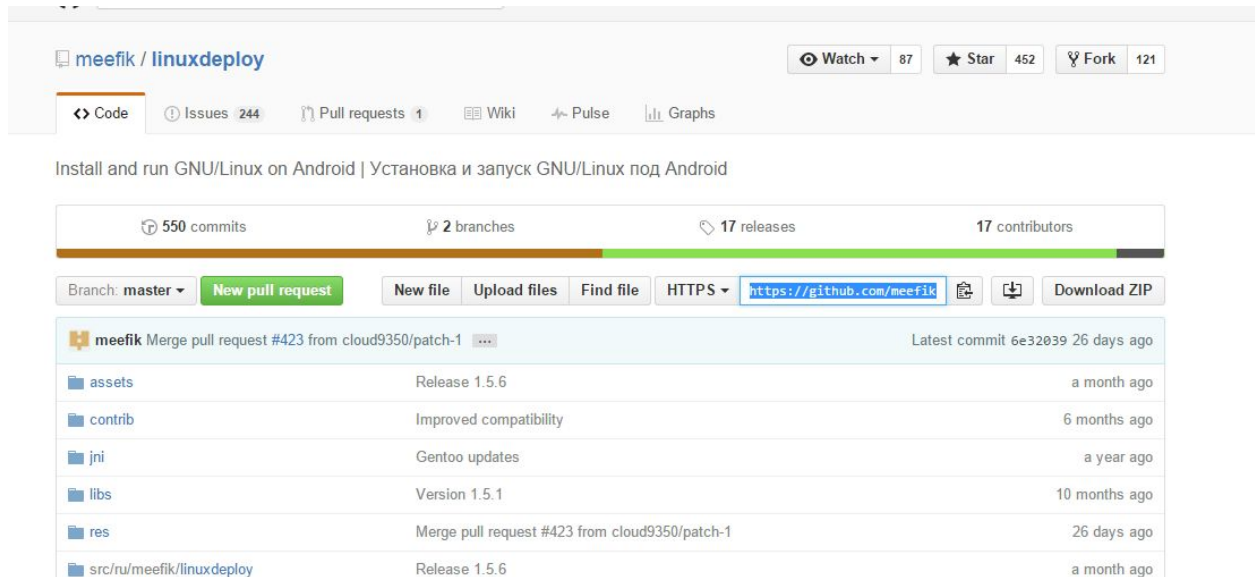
meefik / linuxdeploy

Watch ▾ 87 Star 452 Fork 121

<> Code Issues 244 Pull requests 1 Wiki Pulse Graphs

Install and run GNU/Linux on Android | Установка и запуск GNU/Linux под Android

550 commits 2 branches 17 releases 17 contributors

Branch: master ▾ New pull request New file Upload files Find file HTTPS ▾ https://github.com/meefik Download ZIP

meefik Merge pull request #423 from cloud9350/patch-1 … Latest commit 6e32039 26 days ago

| | | |
|---|---|---|
| assets | Release 1.5.6 | a month ago |
| contrib | Improved compatibility | 6 months ago |
| jni | Gentoo updates | a year ago |
| libs | Version 1.5.1 | 10 months ago |
| res | Merge pull request #423 from cloud9350/patch-1 | 26 days ago |
| src/ru/meefik/linuxdeploy | Release 1.5.6 | a month ago |